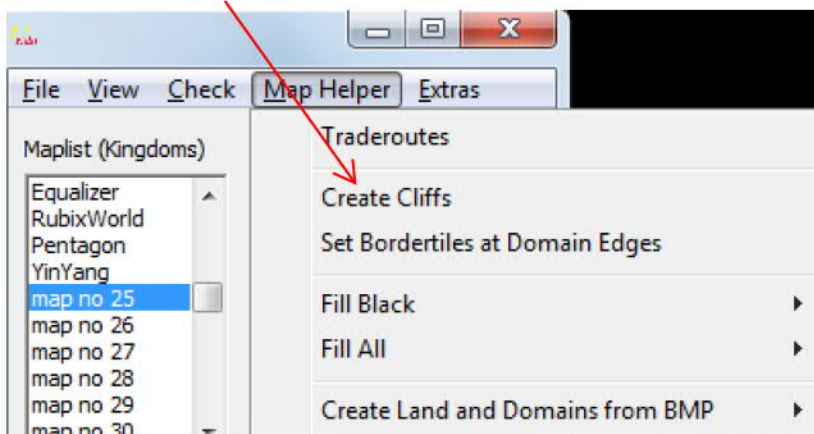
File View Check Map Helper Extras

Maplist (Kingdoms)

Equalizer
RubixWorld
Pentagon
YinYang
map no 25
map no 26
map no 27
map no 28
map no 29
map no 30

Traderoutes
Create Cliffs
Set Bordertiles at Domain Edges
Fill Black
Fill All
Create Land and Domains from BMP